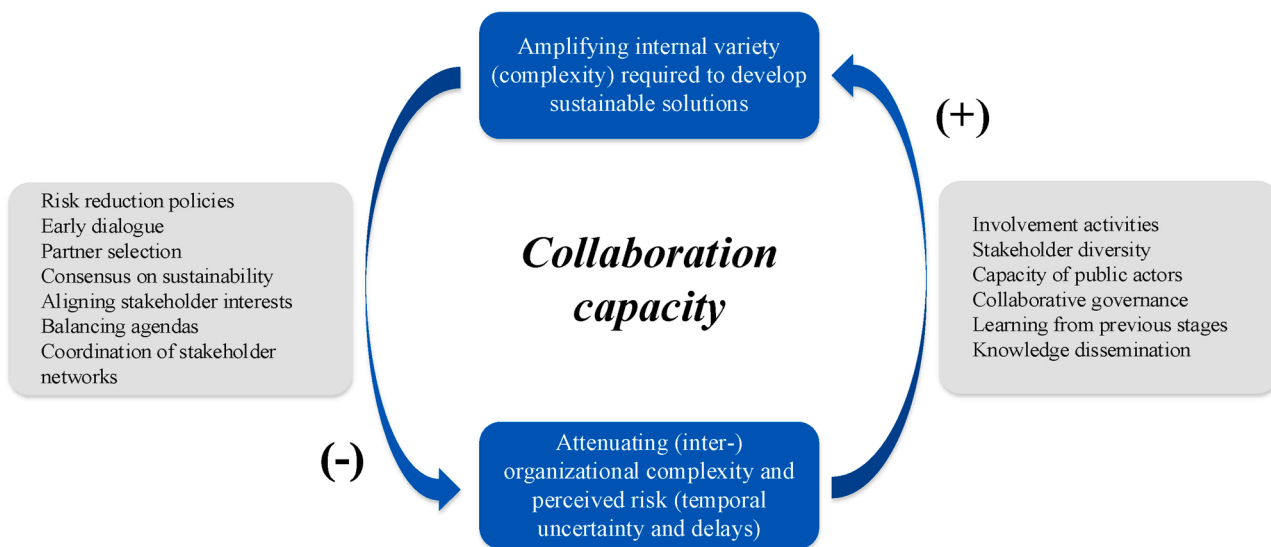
Amplifying internal variety (complexity) required to develop sustainable solutions

(+)

Risk reduction policies
Early dialogue
Partner selection
Consensus on sustainability
Aligning stakeholder interests
Balancing agendas
Coordination of stakeholder networks

Collaboration capacity

Involvement activities
Stakeholder diversity
Capacity of public actors
Collaborative governance
Learning from previous stages
Knowledge dissemination

(-)

Attenuating (inter-) organizational complexity and perceived risk (temporal uncertainty and delays)